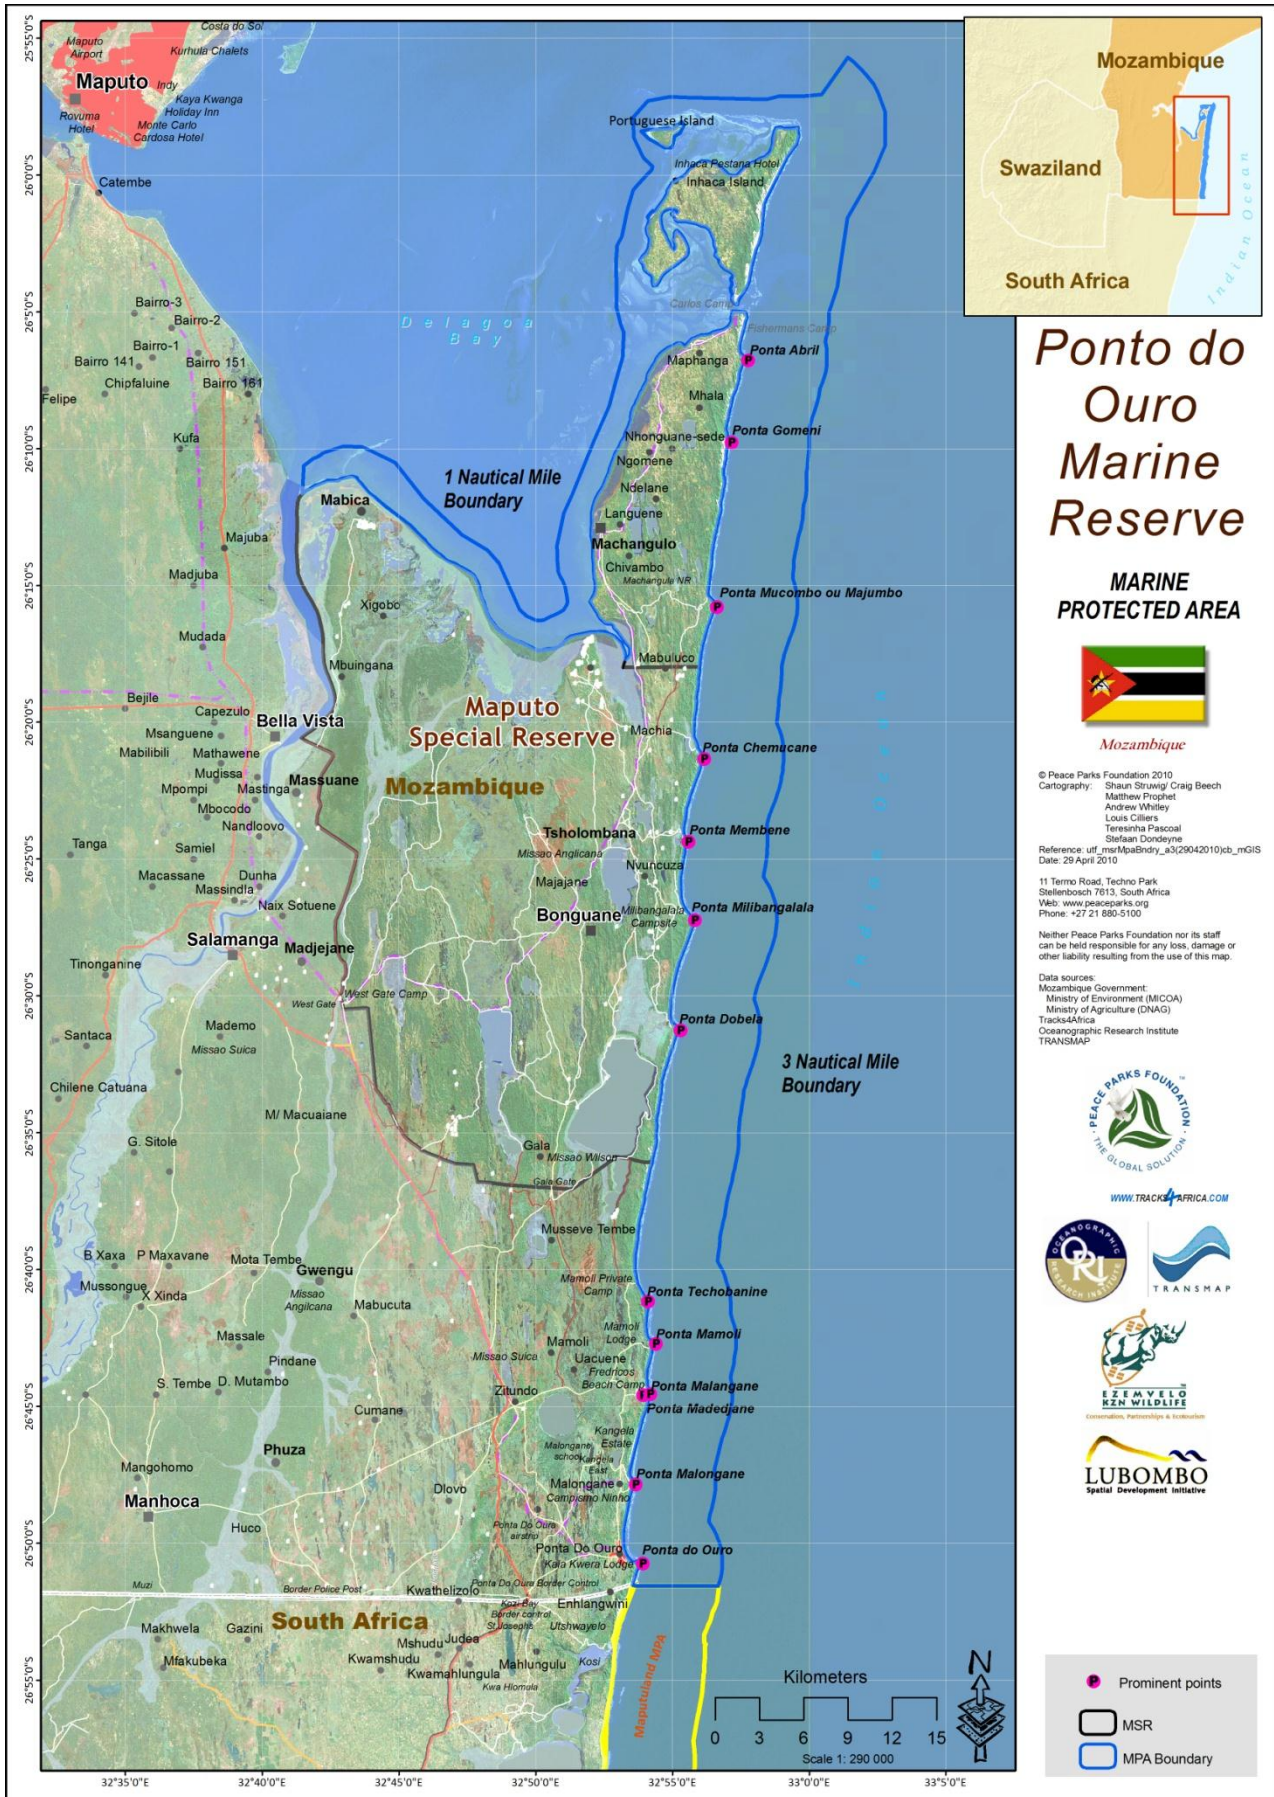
Ponto do Ouro Marine Reserve

MARINE PROTECTED AREA

Mozambique

© Peace Parks Foundation 2010
Cartography: Shaun Struwig/ Craig Beech
Matthew Prophet
Andrew Whitley
Louis Cilliers
Teresinha Pascoal
Stefaan Dondeyne
Reference: utf_msrMpaBndry_a3(29042010)cb_mGIS
Date: 29 April 2010

11 Termo Road, Techno Park
Stellenbosch 7613, South Africa
Web: www.peaceparks.org
Phone: +27 21 880-5100

Neither Peace Parks Foundation nor its staff can be held responsible for any loss, damage or other liability resulting from the use of this map.

Data sources:
Mozambique Government:
Ministry of Environment (MICOA)
Ministry of Agriculture (DNAG)
Tracks4Africa
Oceanographic Research Institute
TRANSMAP

PEACE PARKS FOUNDATION
THE GLOBAL SOLUTION
WWW.TRACKS4AFRICA.COM
OCEANOGRAPHIC RESEARCH INSTITUTE
ORI
TRANSMAP
EZEMVELO KZN WILDLIFE
Conservation, Partnerships & Ecotourism
LUBOMBO
Spatial Development Initiative

Mozambique
Swaziland
South Africa
Indian Ocean

Maputo
Maputo Airport
Costa do Sol
Kurhula Chalets
Indy
Kaya Kwanga
Holiday Inn
Rovuma Hotel
Monte Carlo
Cardosa Hotel
Catembe
Portuguese Island
Inhaca Pestana Hotel
Inhaca Island
Carlos Camp
Fishermans Camp
Delagoa Bay
Bairro-3
Bairro-2
Bairro-1
Bairro 141
Bairro 151
Chipfaluine
Bairro 161
Felipe
Kufa
Maphanga
Ponta Abril
Mhala
Nhonguane-sede
Ponta Gomeni
Ngomene
1 Nautical Mile Boundary
Ndelane
Mabica
Languene
Majuba
Machangulo
Madjuba
Chivambo
Machangulo NR
Ponta Mucombo ou Majumbo
Xigobo
Mudada
Mabuluco
Mbuingana
Bejile
Capezulo
Bella Vista
Maputo Special Reserve
Msanguene
Machia
Mabilibili
Mathawene
Ponta Chemucane
Mudissa
Mpompi
Mastinga
Massuane
Mozambique
Mbocodo
Nandloovo
Tsholombana
Ponta Membene
Tanga
Samiel
Missao Anglicana
Nvuncuza
Macassane
Dunha
Majajane
Massindla
Naix Sotuene
Bonguane
Milibangalala Campsite
Ponta Milibangalala
Salamanga
Madjejane
Tinonganine
West Gate Camp
West Gate
Ponta Dobela
Mademo
Santaca
Missao Suica
3 Nautical Mile Boundary
Chilene Catuana
M/ Macuaiane
G. Sitole
Gala
Missao Wilson
Gala Gate
Musseve Tembe
B Xaxa
P Maxavane
Mota Tembe
Gwengu
Mussongue
X Xinda
Mamoli Private Camp
Ponta Techobanine
Missao Angilcana
Mabucuta
Massale
Mamoli
Mamoli Lodge
Ponta Mamoli
Missao Suica
Uacuene
Pindane
Fredricos Beach Camp
S. Tembe
D. Mutambo
Ponta Malangane
Zitundo
Ponta Madedjane
Cumane
Kangela Estate
Phuza
Malongane school
Kangela East
Mangohomo
Ponta Malongane
Dlovo
Malongane
Manhoca
Campismo Ninho
Ponta Do Ouro airstrip
Huco
Ponta Do Ouro
Ponta do Ouro
Kala Kwera Lodge
Muzi
Border Police Post
Ponta Do Ouro Border Control
Kwathelizolo
Kozi Bay Border control
Enhlangwini
South Africa
St Josephs
Utshwayelo
Makhwela
Gazini
Judea
Mshudu
Kwamshudu
Mfakubeka
Mahlungulu
Kosi
Kwamahlungula
Kwa Hlomola
Maputaland MPA
N
Kilometers
0 3 6 9 12 15
Scale 1: 290 000
Prominent points
MSR
MPA Boundary

25°55'0"S
26°0'0"S
26°5'0"S
26°10'0"S
26°15'0"S
26°20'0"S
26°25'0"S
26°30'0"S
26°35'0"S
26°40'0"S
26°45'0"S
26°50'0"S
26°55'0"S
32°35'0"E
32°40'0"E
32°45'0"E
32°50'0"E
32°55'0"E
33°0'0"E
33°5'0"E